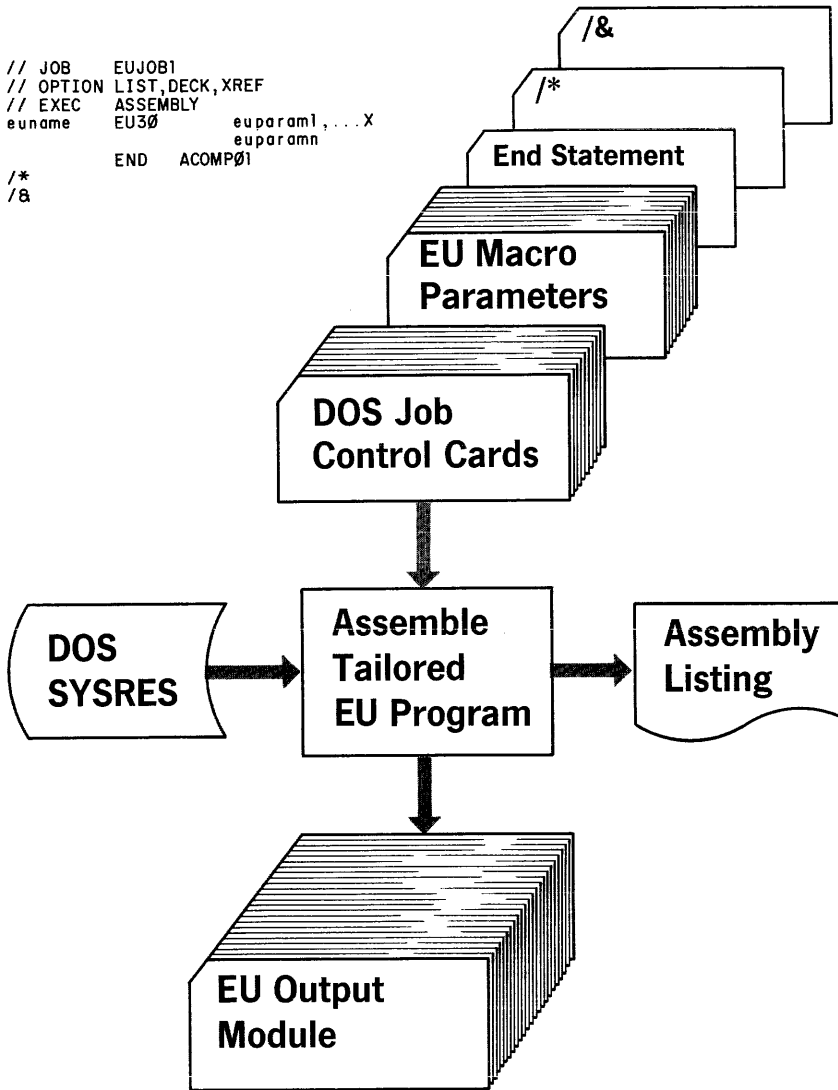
// JOB EUJOB1
// OPTION LIST,DECK,XREF
// EXEC ASSEMBLY
euname EU3Ø euparam1,...X
euparamn
END ACOMPØ1
/*
/&

/&

/*

End Statement

EU Macro Parameters

DOS Job Control Cards

DOS SYSRES

Assemble Tailored EU Program

Assembly Listing

EU Output Module